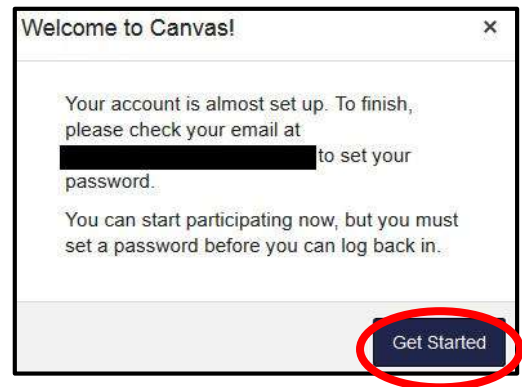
Welcome to Canvas!

×

Your account is almost set up. To finish, please check your email at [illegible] to set your password.

You can start participating now, but you must set a password before you can log back in.

Get Started